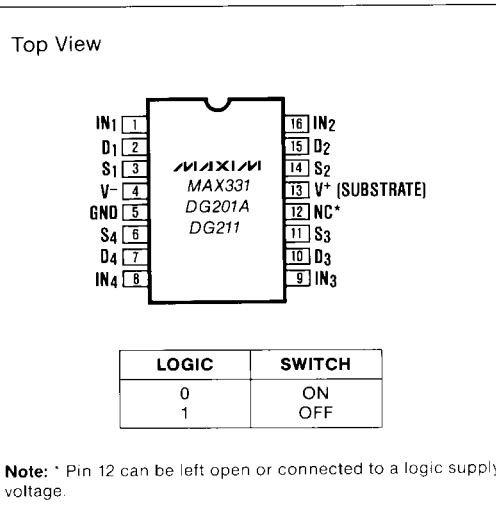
Top View

IN1 1
D1 2
S1 3
V- 4
GND 5
S4 6
D4 7
IN4 8

MAXIM
MAX331
DG201A
DG211

16 IN2
15 D2
14 S2
13 V+ (SUBSTRATE)
12 NC*
11 S3
10 D3
9 IN3

| LOGIC | SWITCH |
|---|---|
| 0 | ON |
| 1 | OFF |

Note: * Pin 12 can be left open or connected to a logic supply voltage.